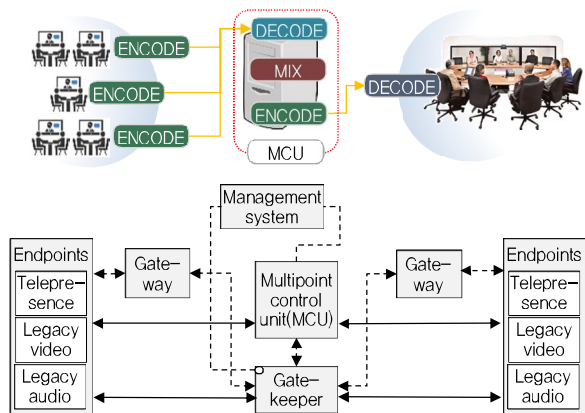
ENCODE
ENCODE
ENCODE
DECODE
MIX
ENCODE
MCU
DECODE

Management system

Endpoints
Telepresence
Legacy video
Legacy audio

Gate-way

Multipoint control unit(MCU)

Gate-keeper

Gate-way

Endpoints
Telepresence
Legacy video
Legacy audio